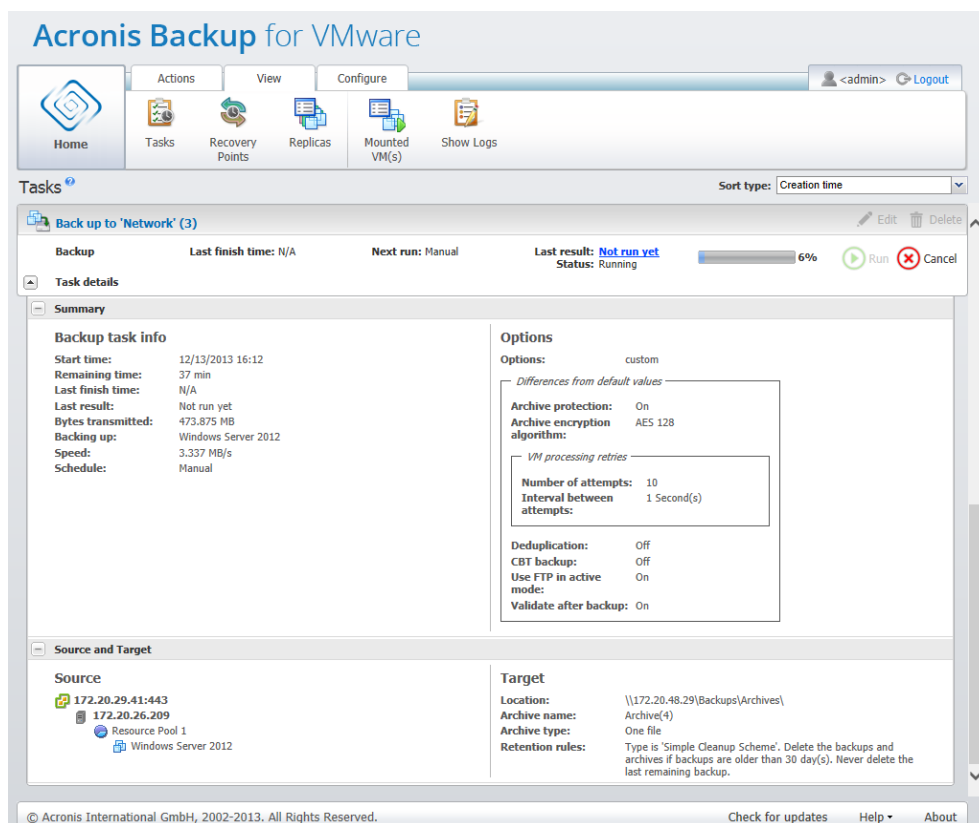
Acronis Backup for VMware

Actions View Configure

<admin> Logout

Home

Tasks Recovery Points Replicas Mounted VM(s) Show Logs

Tasks

Sort type: Creation time

Back up to 'Network' (3)

Edit Delete

Backup Last finish time: N/A Next run: Manual Last result: Not run yet Status: Running 6% Run Cancel

Task details

Summary

Backup task info

| | |
|---|---|
| Start time: | 12/13/2013 16:12 |
| Remaining time: | 37 min |
| Last finish time: | N/A |
| Last result: | Not run yet |
| Bytes transmitted: | 473.875 MB |
| Backing up: | Windows Server 2012 |
| Speed: | 3.337 MB/s |
| Schedule: | Manual |

Options

Options: custom

Differences from default values

| | |
|---|---|
| Archive protection: | On |
| Archive encryption algorithm: | AES 128 |

VM processing retries

| | |
|---|---|
| Number of attempts: | 10 |
| Interval between attempts: | 1 Second(s) |

| | |
|---|---|
| Deduplication: | Off |
| CBT backup: | Off |
| Use FTP in active mode: | On |
| Validate after backup: | On |

Source and Target

Source

172.20.29.41:443
172.20.26.209
Resource Pool 1
Windows Server 2012

Target

| | |
|---|---|
| Location: | \\172.20.48.29\Backups\Archives\ |
| Archive name: | Archive(4) |
| Archive type: | One file |
| Retention rules: | Type is 'Simple Cleanup Scheme'. Delete the backups and archives if backups are older than 30 day(s). Never delete the last remaining backup. |

© Acronis International GmbH, 2002-2013. All Rights Reserved.

Check for updates Help About